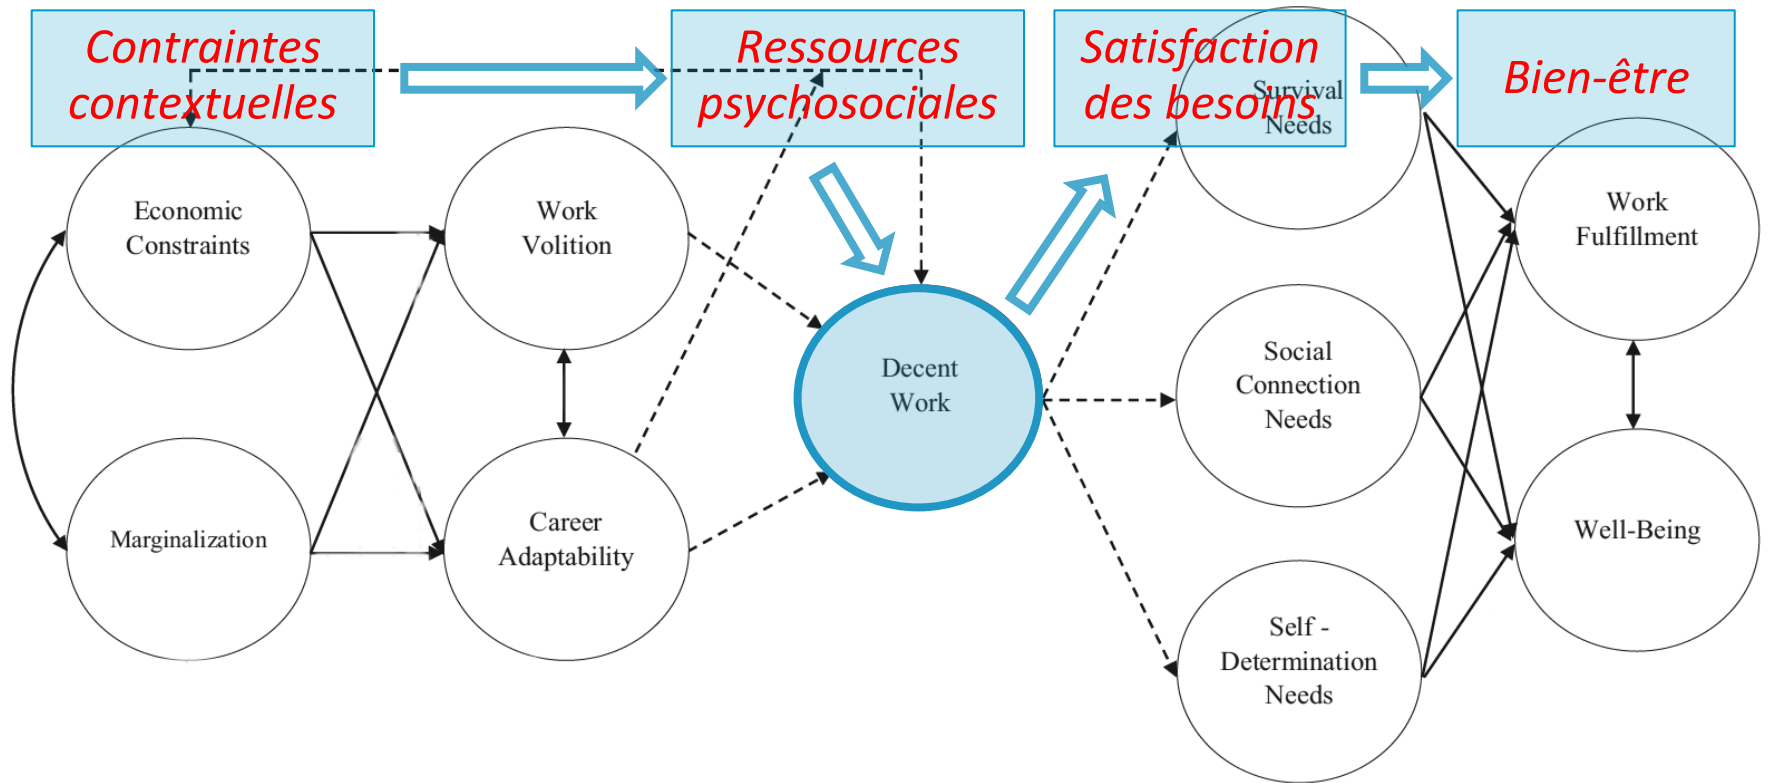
Contraintes contextuelles

Ressources psychosociales

Satisfaction des besoins

Bien-être

Economic Constraints

Marginalization

Work Volition

Career Adaptability

Decent Work

Survival Needs

Social Connection Needs

Self - Determination Needs

Work Fulfillment

Well-Being